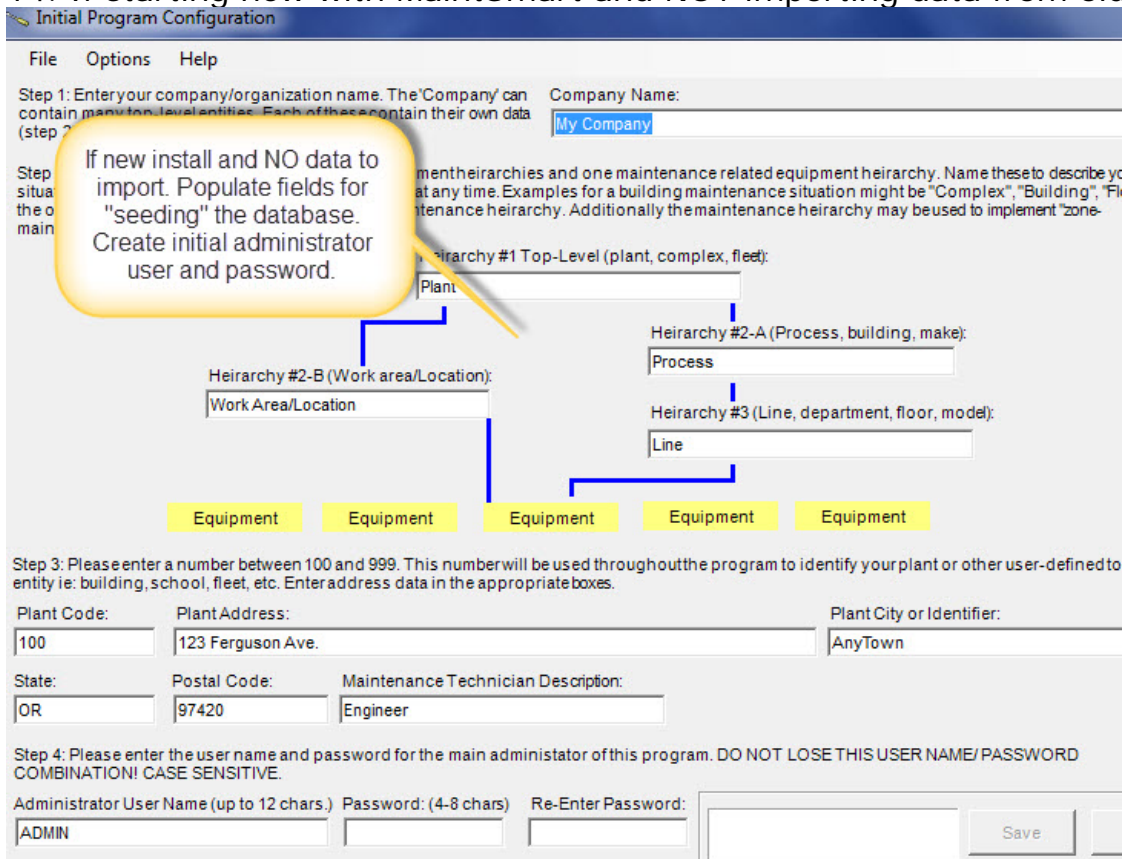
Initial Program Configuration

File Options Help

Step 1: Enter your company/organization name. The 'Company' can contain many top-level entities. Each of these contain their own data (step 2 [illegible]

Company Name:

My Company

Step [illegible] situa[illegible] the o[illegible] main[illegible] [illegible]ment heirarchies and one maintenance related equipment heirarchy. Name these to describe yo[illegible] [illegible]at any time. Examples for a building maintenance situation might be "Complex", "Building", "Fl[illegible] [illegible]tenance heirarchy. Additionally the maintenance heirarchy may be used to implement "zone-

If new install and NO data to import. Populate fields for "seeding" the database. Create initial administrator user and password.

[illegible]eirarchy #1 Top-Level (plant, complex, fleet):

Plant

Heirarchy #2-A (Process, building, make):

Process

Heirarchy #2-B (Work area/Location):

Work Area/Location

Heirarchy #3 (Line, department, floor, model):

Line

Equipment

Equipment

Equipment

Equipment

Equipment

Step 3: Please enter a number between 100 and 999. This number will be used throughout the program to identify your plant or other user-defined to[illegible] entity ie: building, school, fleet, etc. Enter address data in the appropriate boxes.

Plant Code:

100

Plant Address:

123 Ferguson Ave.

Plant City or Identifier:

AnyTown

State:

OR

Postal Code:

97420

Maintenance Technician Description:

Engineer

Step 4: Please enter the user name and password for the main administator of this program. DO NOT LOSE THIS USER NAME/ PASSWORD COMBINATION! CASE SENSITIVE.

Administrator User Name (up to 12 chars.)

ADMIN

Password: (4-8 chars)

Re-Enter Password:

Save